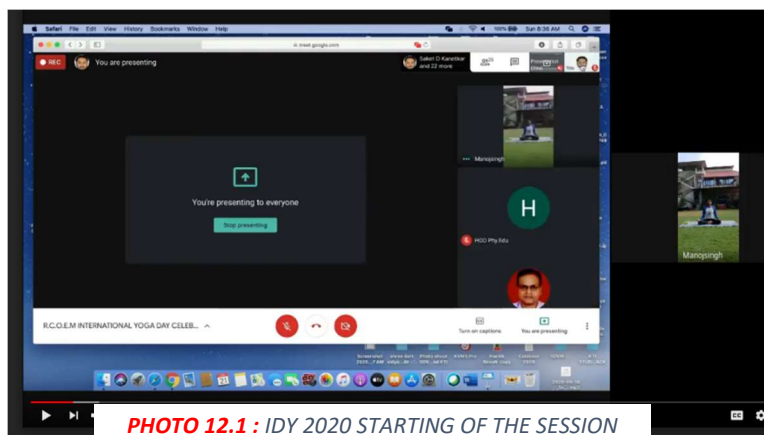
Safari File Edit View History Bookmarks Window Help

100% Sun 8:36 AM

meet.google.com

REC

You are presenting

Saket D Karanbkar and 22 more

You're presenting to everyone

Stop presenting

Manojsingh

H

HOD Phy.Edu

Manojsingh

R.C.O.E.M INTERNATIONAL YOGA DAY CELEB...

Turn on captions

You are presenting

PHOTO 12.1 : IDY 2020 STARTING OF THE SESSION